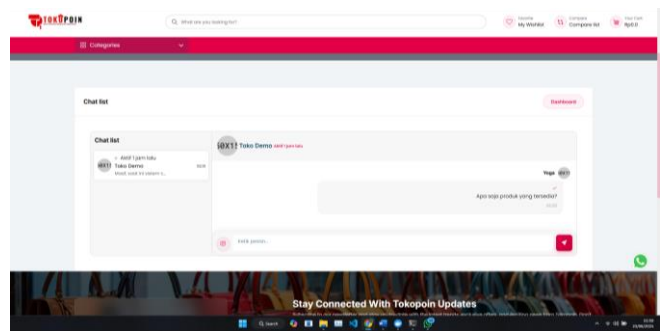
TOKOPOIN

What are you looking for?

Favorite
My Wishlist

Compare
Compare list

Your Cart
Rp0.0

Categories

Chat list

Dashboard

Chat list

60X11 Toko Demo

60X11 Toko Demo

Yoga

Apa saja produk yang tersedia?

Ketik pesan...

Stay Connected With Tokopoin Updates

Search